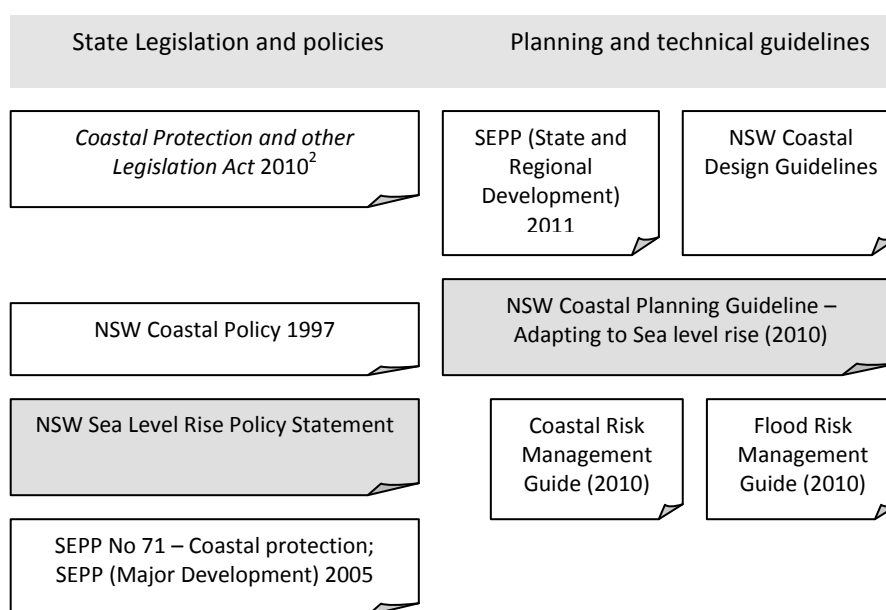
State Legislation and policies

Planning and technical guidelines

*Coastal Protection and other Legislation Act* 2010$^2$

SEPP (State and Regional Development) 2011

NSW Coastal Design Guidelines

NSW Coastal Policy 1997

NSW Coastal Planning Guideline – Adapting to Sea level rise (2010)

NSW Sea Level Rise Policy Statement

Coastal Risk Management Guide (2010)

Flood Risk Management Guide (2010)

SEPP No 71 – Coastal protection; SEPP (Major Development) 2005